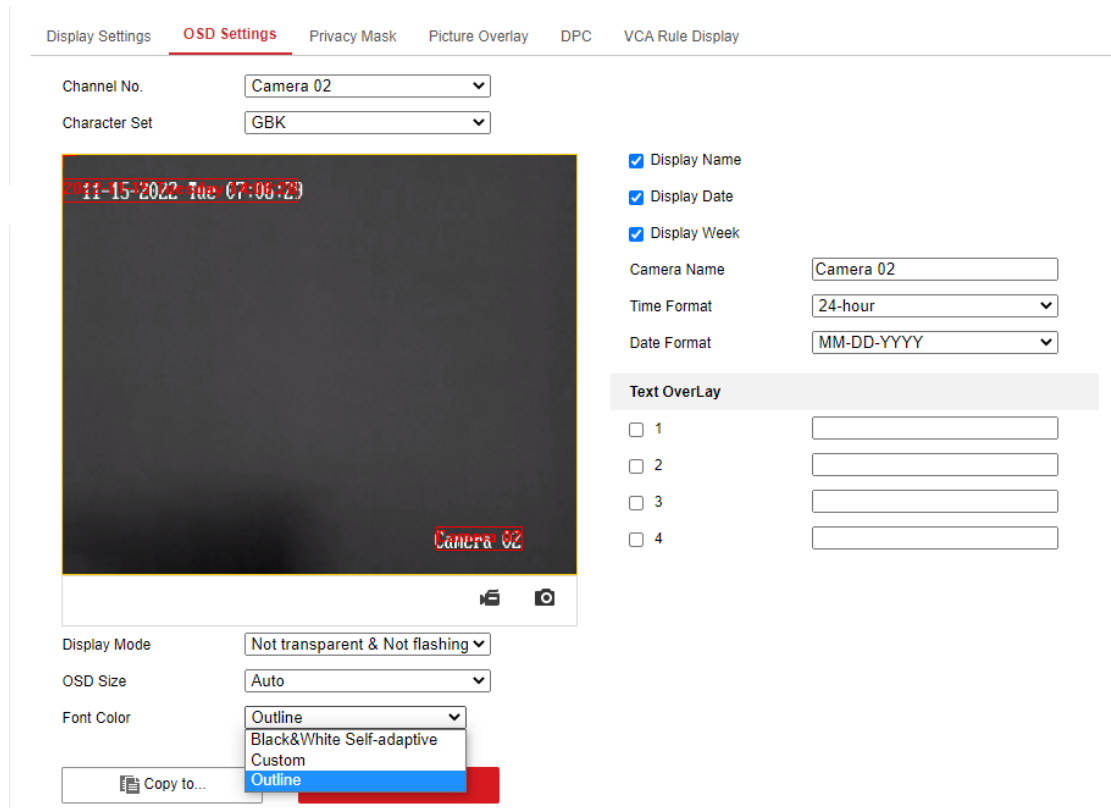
Display Settings OSD Settings Privacy Mask Picture Overlay DPC VCA Rule Display

Channel No. Camera 02
Character Set GBK

11-15-2022 Tue 07:06:29

Camera 02

Display Name
Display Date
Display Week
Camera Name Camera 02
Time Format 24-hour
Date Format MM-DD-YYYY

Text OverLay
1
2
3
4

Display Mode Not transparent & Not flashing
OSD Size Auto
Font Color Outline

Black&White Self-adaptive
Custom
Outline

Copy to...